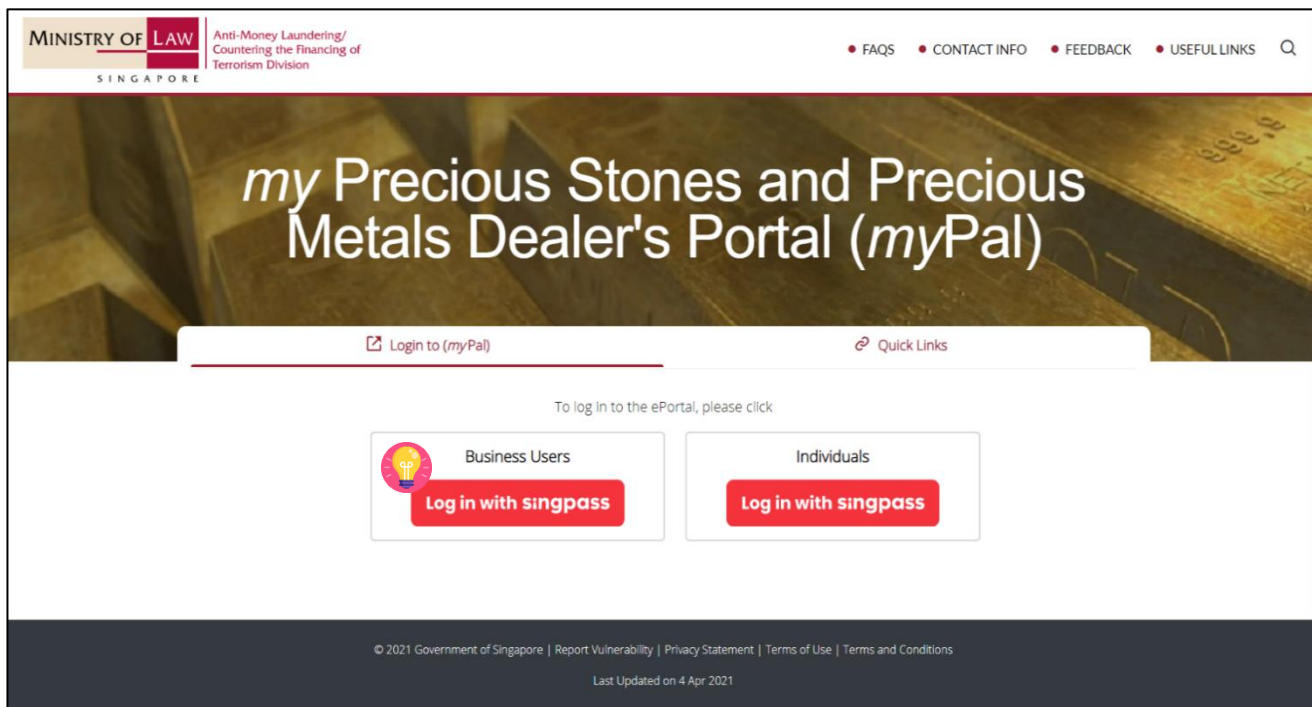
MINISTRY OF LAW
SINGAPORE
Anti-Money Laundering/ Countering the Financing of Terrorism Division

FAQS CONTACT INFO FEEDBACK USEFUL LINKS

my Precious Stones and Precious Metals Dealer's Portal (myPal)

Login to (myPal)

Quick Links

To log in to the ePortal, please click

Business Users
Log in with singpass

Individuals
Log in with singpass

© 2021 Government of Singapore | Report Vulnerability | Privacy Statement | Terms of Use | Terms and Conditions

Last Updated on 4 Apr 2021